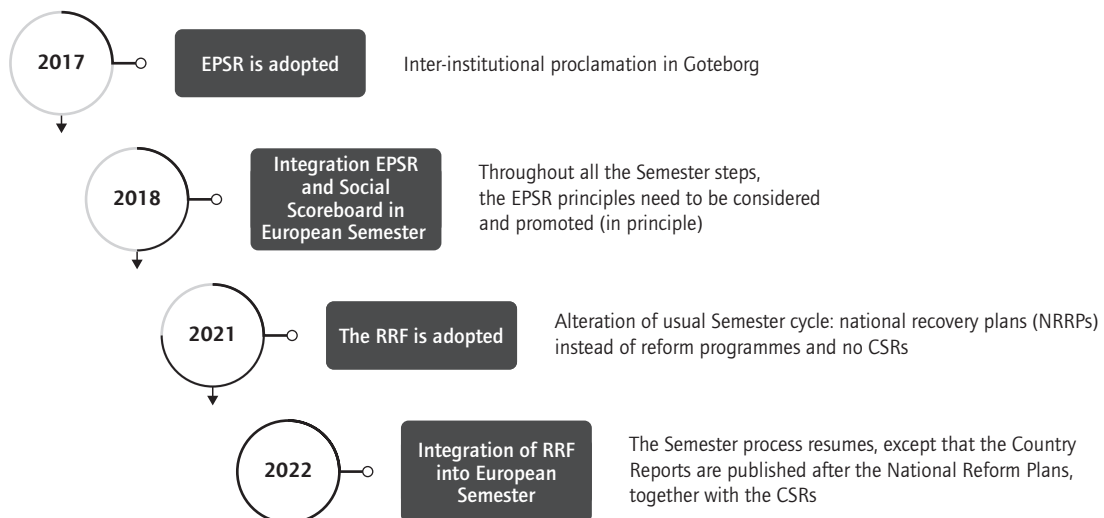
2017

EPSR is adopted

Inter-institutional proclamation in Goteborg

2018

Integration EPSR and Social Scoreboard in European Semester

Throughout all the Semester steps, the EPSR principles need to be considered and promoted (in principle)

2021

The RRF is adopted

Alteration of usual Semester cycle: national recovery plans (NRRPs) instead of reform programmes and no CSRs

2022

Integration of RRF into European Semester

The Semester process resumes, except that the Country Reports are published after the National Reform Plans, together with the CSRs